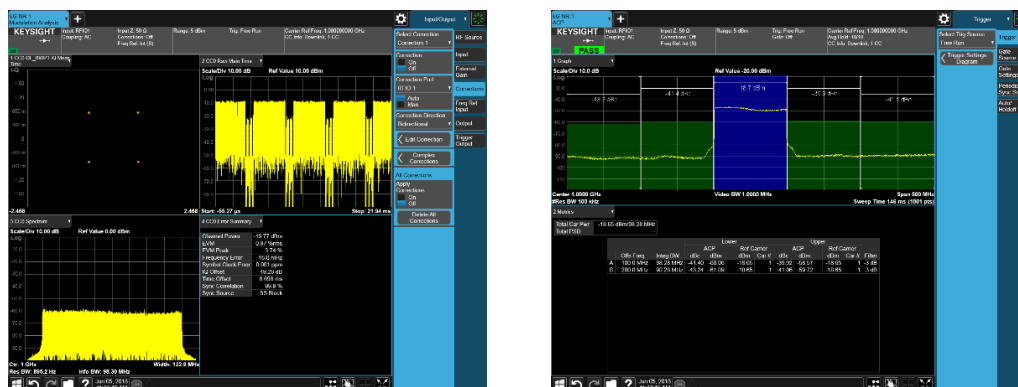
5G NR 1
Modulation Analysis

KEYSIGHT
Input: RF
Coupling: AC
Input Z: 50 Ω
Corrections: Off
Freq Ref: Int (S)
Trig: Free Run
Carrier Ref Freq: 1.000000000 GHz
CC Info: Downlink, 1 CC

Input/Output

1 CC0 IQ Meas
2 CC0 Raw Main Time
Scale/Div 10.00 dB
Ref Value 10.00 dBm
-2.468
2.468
Start: -56.27 μs
Stop: 21.94 ms

3 CC0 Spectrum
Scale/Div 10.00 dB
Ref Value 0.00 dBm
Ctr: 1 GHz
Res BW: 899.2 Hz
Info BW: 98.30 MHz
Width: 122.9 MHz

4 CC0 Error Summary
Channel Power -15.77 dBm
EVM 0.97 %rms
EVM Peak 3.74 %
Frequency Error 10.0 mHz
Symbol Clock Error 0.061 ppm
IQ Offset -49.20 dB
Time Offset 8.668 ms
Sync Correlation 99.8 %
Sync Source SS Block

Select Correction
Correction 1
Correction
On
Off
Correction Port
RFIO 1
Auto
Man
Correction Direction
Bidirectional
Edit Correction
Complex Corrections
All Corrections
Apply Corrections
On
Off
Delete All Corrections

RF Source
Input
External Gain
Corrections
Freq Ref Input
Output
Trigger Output

Jan 05, 2016

5G NR 1
ACP

KEYSIGHT
PASS
Input: RF
Coupling: AC
Input Z: 50 Ω
Freq Ref: Int (S)
Trig: Free Run
Gate: Off
Carrier Ref Freq: 1.000000000 GHz
Avg|Hold: 10/10
CC Info: Downlink, 1 CC

Trigger

1 Graph
Scale/Div 10.0 dB
Ref Value -20.00 dBm
-18.7 dBm
-41.4 dBc
-48.7 dBc
-38.9 dBc
-41.9 dBc
Center 1.0000 GHz
#Res BW 100 kHz
Video BW 1.0000 MHz
Span 500 MHz
Sweep Time 146 ms (1001 pts)

2 Metrics
Total Car Pwr -18.65 dBm/98.28 MHz
Total PSD

| | Offs Freq | Integ BW | Lower ACP dBc | dBm | Ref Carrier dBm | Car # | Upper ACP dBc | dBm | Ref Carrier dBm | Car # | Filter |
|---|---|---|---|---|---|---|---|---|---|---|---|
| A | 100.0 MHz | 98.28 MHz | -41.40 | -60.06 | -18.65 | 1 | -38.92 | -58.57 | -18.65 | 1 | -3 dB |
| B | 200.0 MHz | 98.28 MHz | -43.24 | -61.09 | -18.65 | 1 | -41.06 | -59.72 | -18.65 | 1 | -3 dB |

Select Trig Source
Free Run
Trigger Settings Diagram

Trigger
Gate Source
Gate Settings
Periodic Sync Src
Auto/Holdoff

Jan 05, 2016